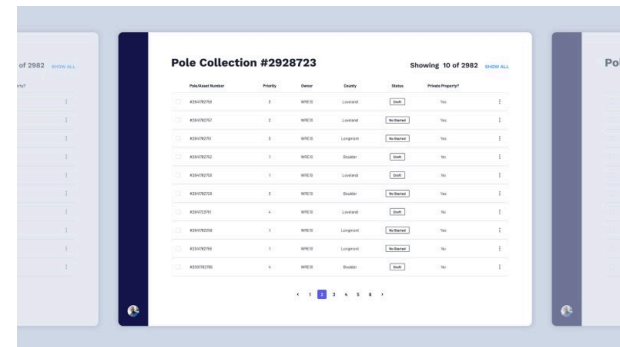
of 2982 SHOW ALL

Property?

Pole Collection #2928723

Showing 10 of 2982 SHOW ALL

| Pole/Asset Number | Priority | Owner | County | Status | Private Property? |
|---|---|---|---|---|---|
| #29478793 | 3 | WREG | Loveland | Draft | Yes |
| #29478797 | 3 | WREG | Loveland | No Started | Yes |
| #29478791 | 3 | WREG | Longmont | No Started | Yes |
| #29478792 | 1 | WREG | Boulder | Draft | No |
| #29478793 | 1 | WREG | Loveland | Draft | Yes |
| #29478793 | 3 | WREG | Boulder | No Started | Yes |
| #29478791 | 4 | WREG | Loveland | Draft | No |
| #29478793 | 1 | WREG | Longmont | No Started | Yes |
| #29478793 | 1 | WREG | Longmont | No Started | Yes |
| #29478793 | 4 | WREG | Boulder | Draft | No |

< 1 2 3 4 5 6 >

Po